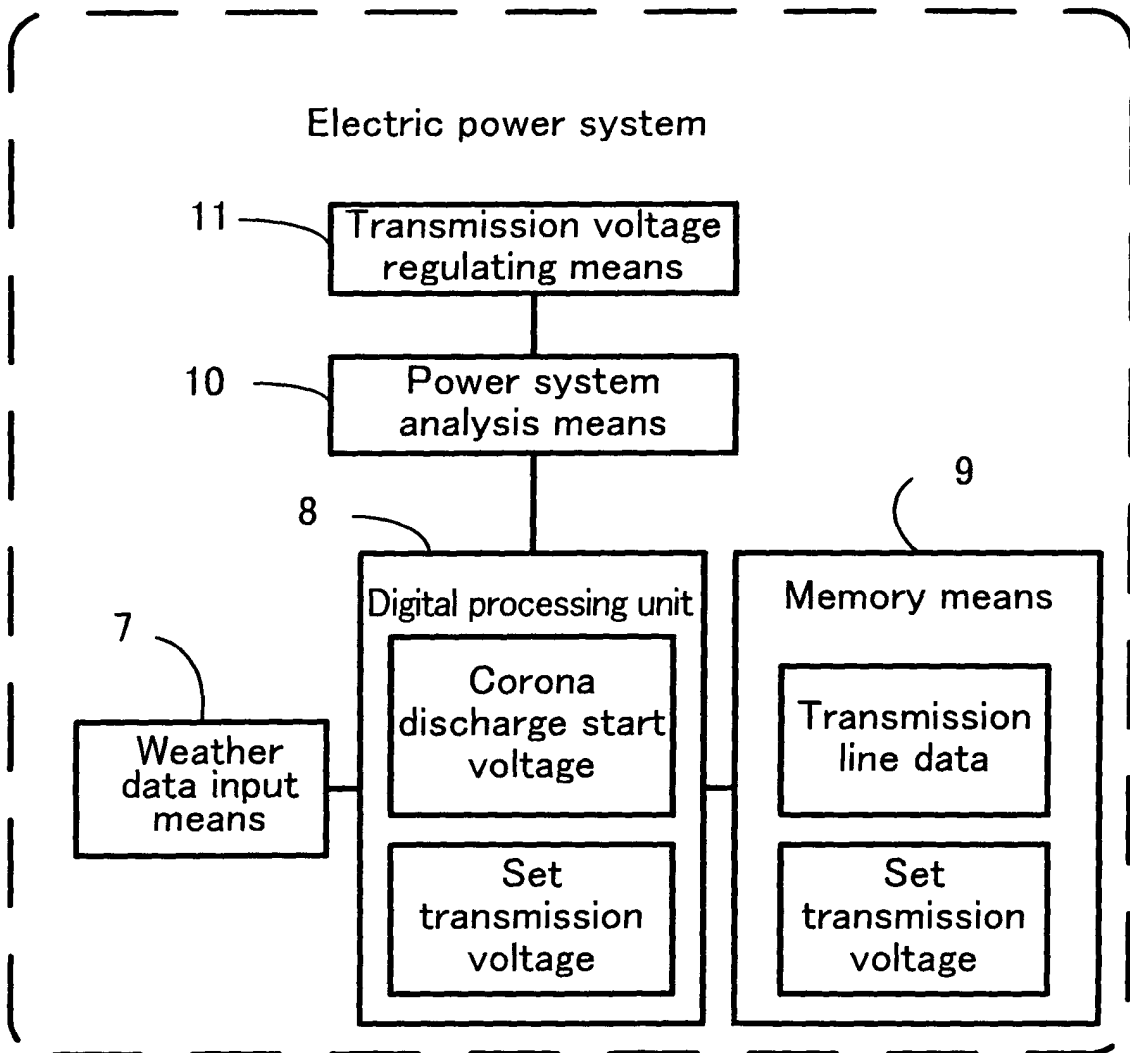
Electric power system

11

Transmission voltage regulating means

10

Power system analysis means

8

9

Digital processing unit

Memory means

7

Corona discharge start voltage

Transmission line data

Weather data input means

Set transmission voltage

Set transmission voltage